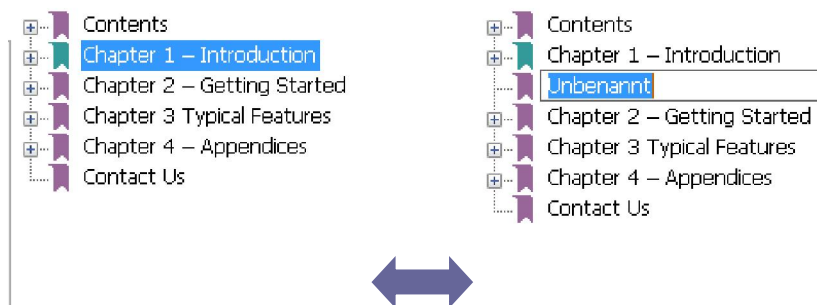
Contents
Chapter 1 – Introduction
Chapter 2 – Getting Started
Chapter 3 Typical Features
Chapter 4 – Appendices
Contact Us

Contents
Chapter 1 – Introduction
Unbenannt
Chapter 2 – Getting Started
Chapter 3 Typical Features
Chapter 4 – Appendices
Contact Us